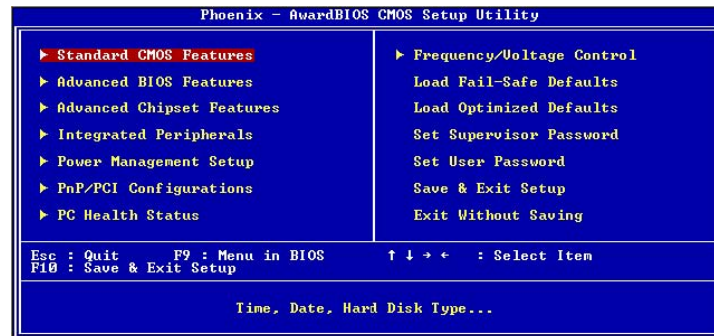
Phoenix - AwardBIOS CMOS Setup Utility

► Standard CMOS Features
► Advanced BIOS Features
► Advanced Chipset Features
► Integrated Peripherals
► Power Management Setup
► PnP/PCI Configurations
► PC Health Status

► Frequency/Voltage Control
Load Fail-Safe Defaults
Load Optimized Defaults
Set Supervisor Password
Set User Password
Save & Exit Setup
Exit Without Saving

Esc : Quit F9 : Menu in BIOS
F10 : Save & Exit Setup
↑ ↓ → ← : Select Item

Time, Date, Hard Disk Type...